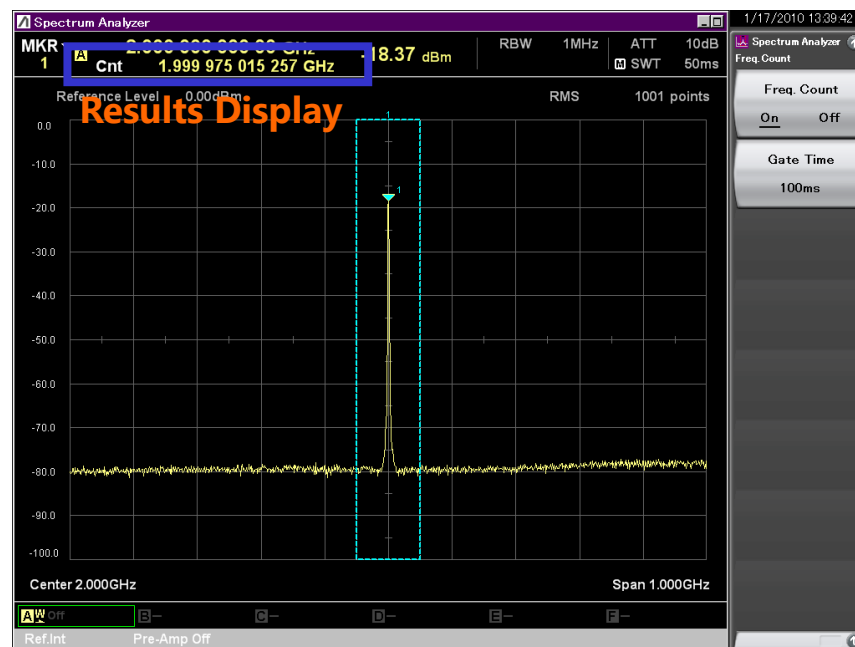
Spectrum Analyzer

1/17/2010 13:39:42

MKR 1

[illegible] GHz

A Cnt 1.999 975 015 257 GHz

-18.37 dBm

RBW 1MHz

ATT 10dB

M SWT 50ms

Spectrum Analyzer

Freq.Count

Reference Level 0.00dBm

Results Display

RMS 1001 points

Freq. Count

On Off

Gate Time

100ms

0.0

-10.0

-20.0

-30.0

-40.0

-50.0

-60.0

-70.0

-80.0

-90.0

-100.0

1

Center 2.000GHz

Span 1.000GHz

A W Off

B –

C –

D –

E –

F –

Ref.Int

Pre-Amp Off